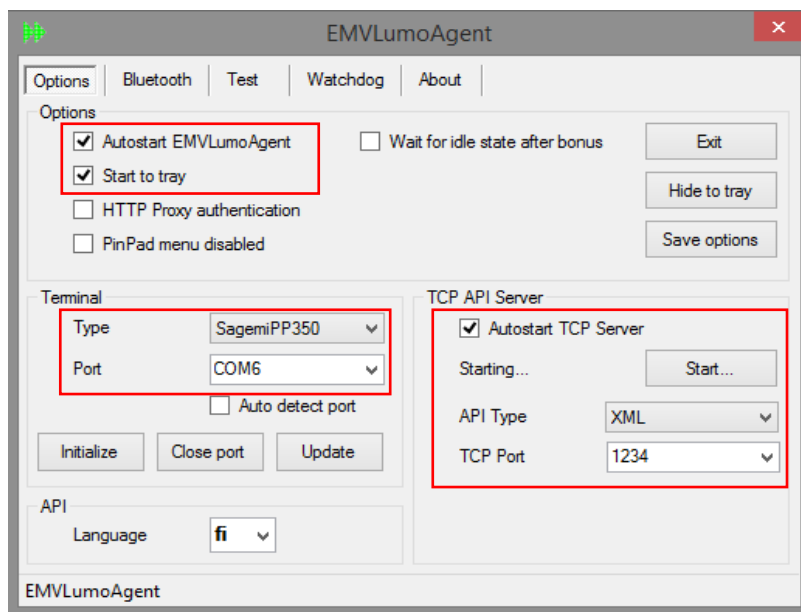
EMVLumoAgent

Options | Bluetooth | Test | Watchdog | About

Options
Autostart EMVLumoAgent
Start to tray
HTTP Proxy authentication
PinPad menu disabled
Wait for idle state after bonus
Exit
Hide to tray
Save options

Terminal
Type SagemiPP350
Port COM6
Auto detect port
Initialize
Close port
Update

TCP API Server
Autostart TCP Server
Starting...
Start...
API Type XML
TCP Port 1234

API
Language fi

EMVLumoAgent